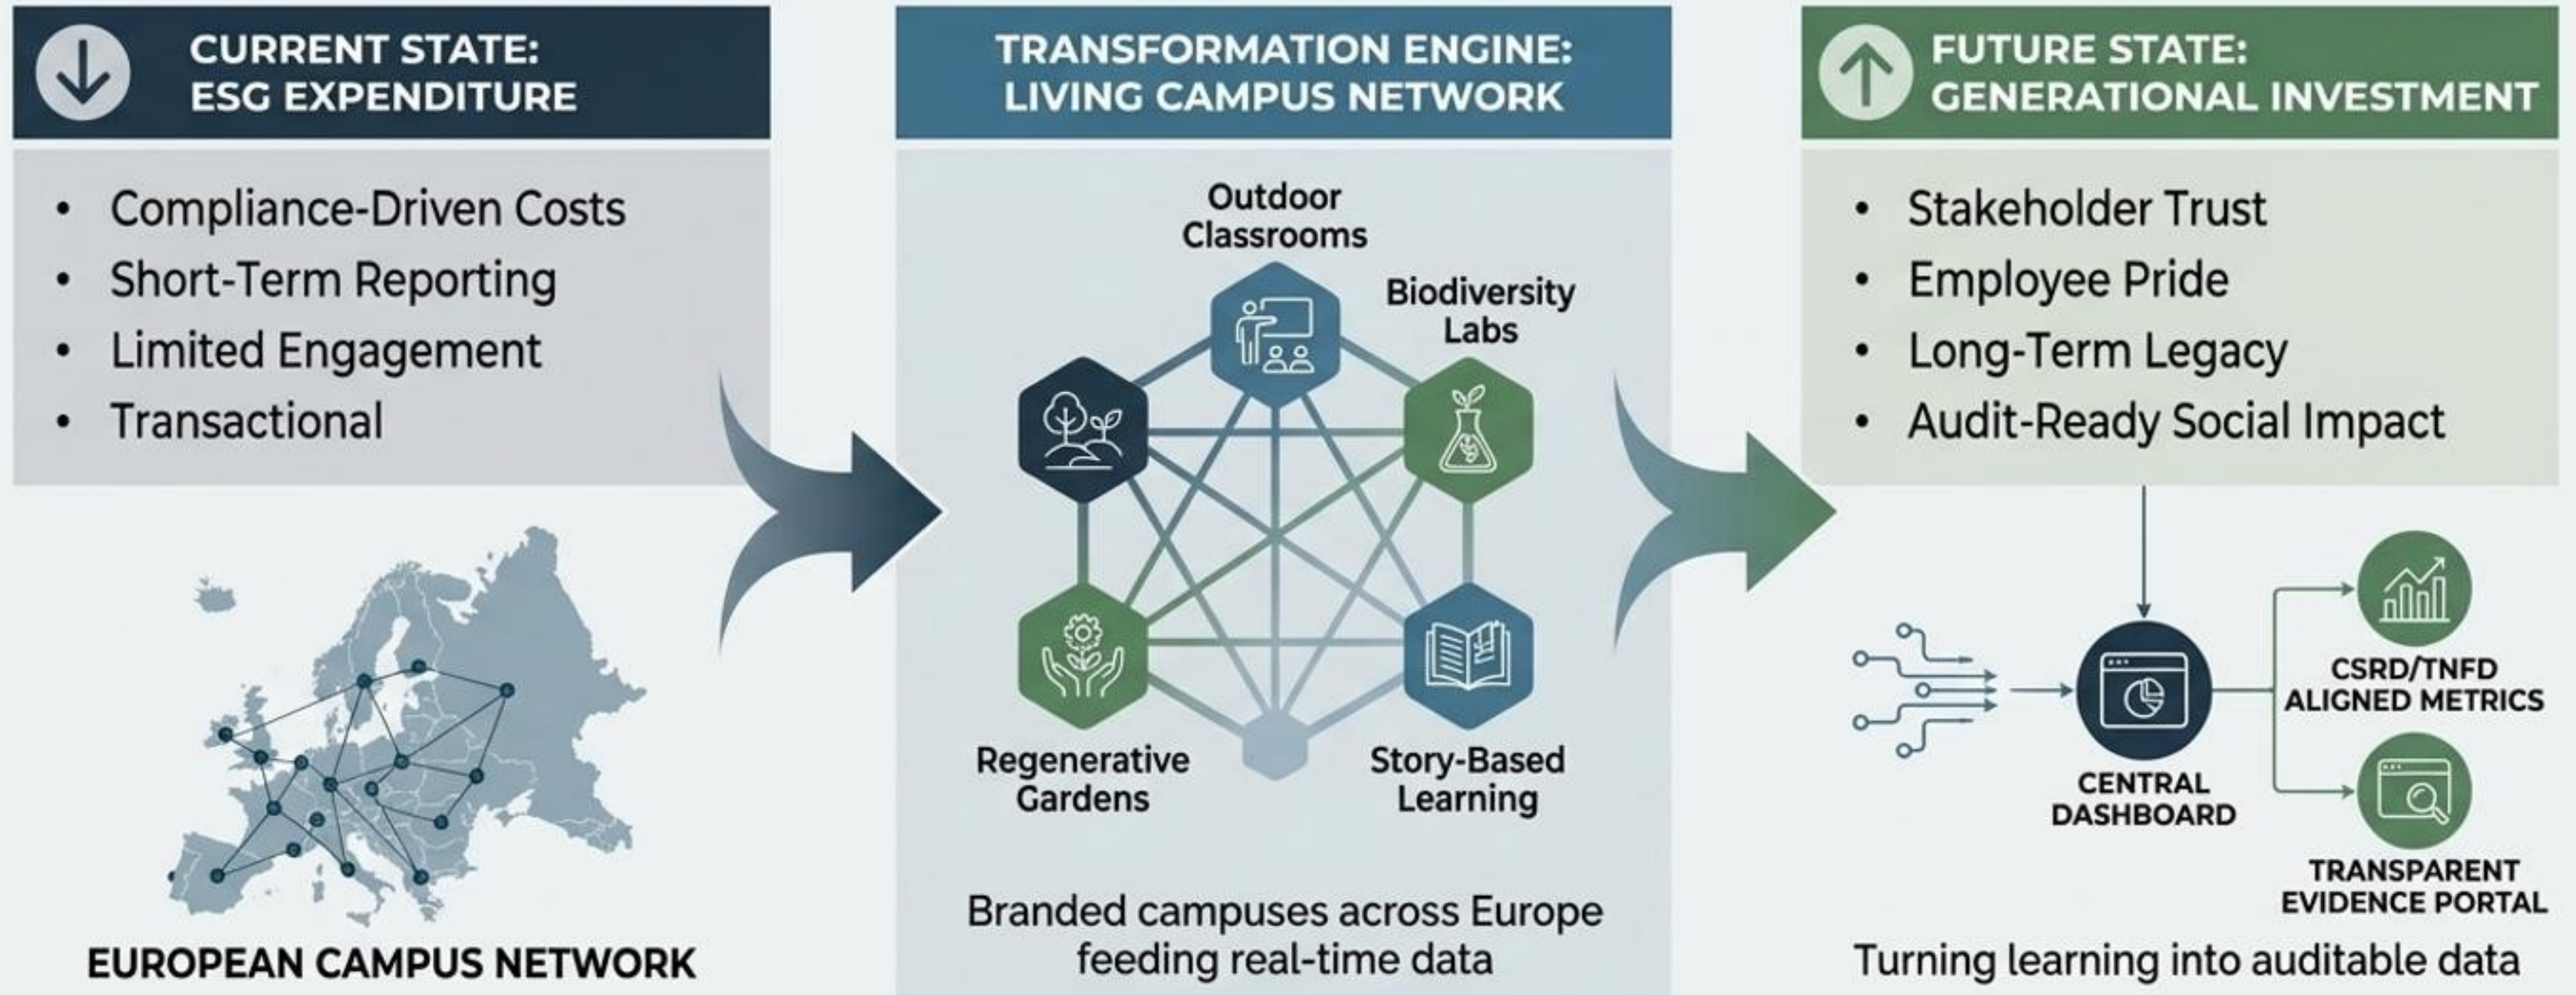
CURRENT STATE:
ESG EXPENDITURE

- Compliance-Driven Costs
- Short-Term Reporting
- Limited Engagement
- Transactional

EUROPEAN CAMPUS NETWORK

TRANSFORMATION ENGINE:
LIVING CAMPUS NETWORK

Outdoor Classrooms

Biodiversity Labs

Regenerative Gardens

Story-Based Learning

Branded campuses across Europe feeding real-time data

FUTURE STATE:
GENERATIONAL INVESTMENT

- Stakeholder Trust
- Employee Pride
- Long-Term Legacy
- Audit-Ready Social Impact

CENTRAL DASHBOARD

CSRD/TNFD ALIGNED METRICS

TRANSPARENT EVIDENCE PORTAL

Turning learning into auditable data